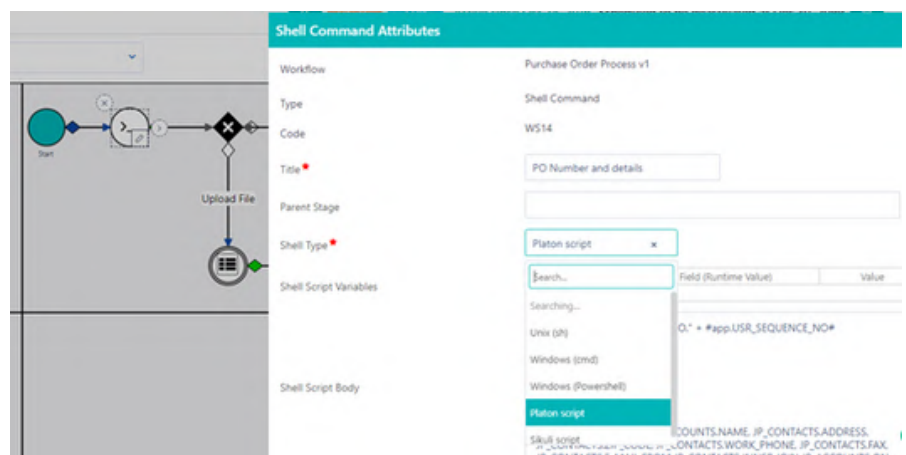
Shell Command Attributes

Workflow
Purchase Order Process v1

Type
Shell Command

Code
WS14

Title*
PO Number and details

Parent Stage

Shell Type*
Platon script ×

Shell Script Variables
Search...
Field (Runtime Value)
Value

Searching...
Unix (sh)
Windows (cmd)
Windows (Powershell)
Platon script
Sikuli script

O." + #app.USR_SEQUENCE_NO#

Shell Script Body
COUNTS.NAME, JP_CONTACTS.ADDRESS,
CONTACTS.WORK_PHONE, JP_CONTACTS.FAX,

Start
Upload File